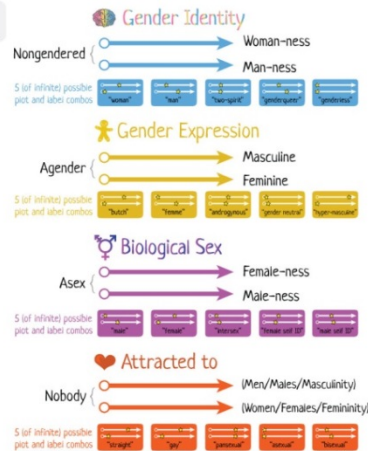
Gender Identity

Nongendered

Woman-ness

Man-ness

5 (of infinite) possible plot and label combos

"woman" "man" "two-spirit" "genderqueer" "genderless"

Gender Expression

Agender

Masculine

Feminine

5 (of infinite) possible plot and label combos

"butch" "femme" "androgynous" "gender neutral" "hyper-masculine"

Biological Sex

Asex

Female-ness

Male-ness

5 (of infinite) possible plot and label combos

"male" "female" "intersex" "female self ID" "male self ID"

Attracted to

Nobody

(Men/Males/Masculinity)

(Women/Females/Femininity)

5 (of infinite) possible plot and label combos

"straight" "gay" "pansexual" "asexual" "bisexual"